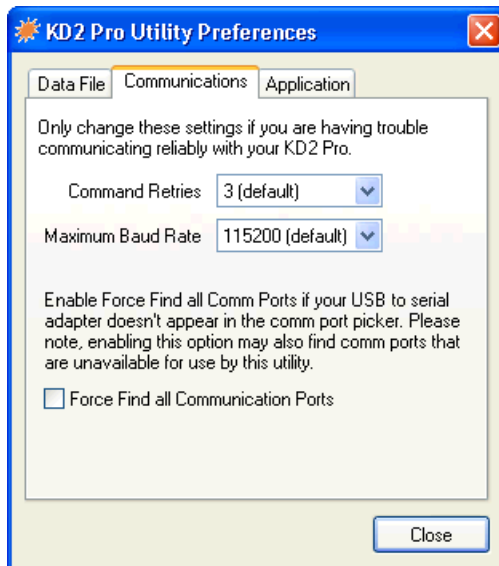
KD2 Pro Utility Preferences

Data File | Communications | Application

Only change these settings if you are having trouble communicating reliably with your KD2 Pro.

Command Retries 3 (default)

Maximum Baud Rate 115200 (default)

Enable Force Find all Comm Ports if your USB to serial adapter doesn't appear in the comm port picker. Please note, enabling this option may also find comm ports that are unavailable for use by this utility.

Force Find all Communication Ports

Close